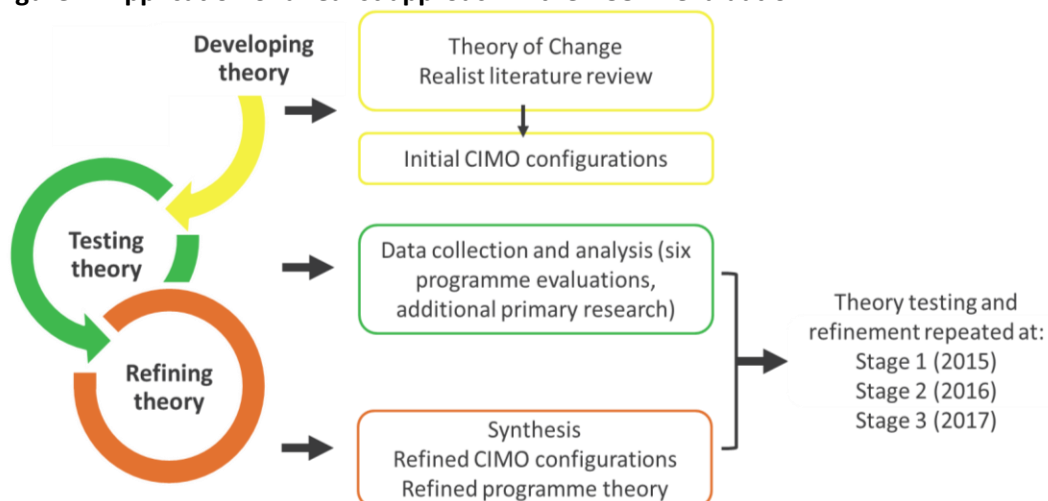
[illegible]

Developing theory

Testing theory

Refining theory

Theory of Change
Realist literature review

Initial CIMO configurations

Data collection and analysis (six programme evaluations, additional primary research)

Synthesis
Refined CIMO configurations
Refined programme theory

Theory testing and refinement repeated at:
Stage 1 (2015)
Stage 2 (2016)
Stage 3 (2017)